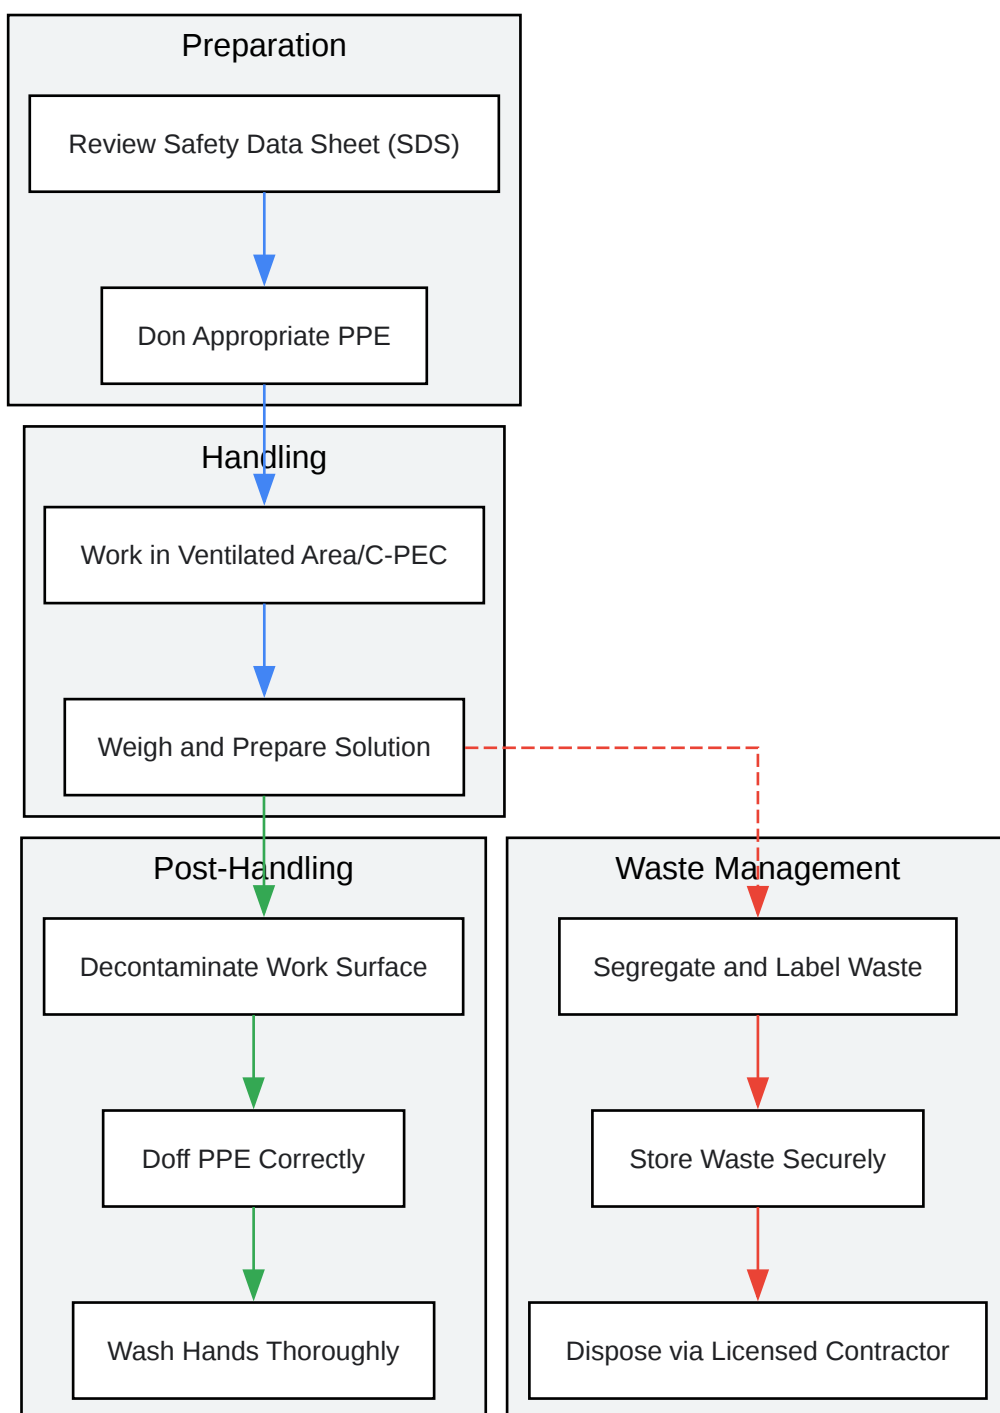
Preparation

Review Safety Data Sheet (SDS)

Don Appropriate PPE

Handling

Work in Ventilated Area/C-PEC

Weigh and Prepare Solution

Post-Handling

Decontaminate Work Surface

Doff PPE Correctly

Wash Hands Thoroughly

Waste Management

Segregate and Label Waste

Store Waste Securely

Dispose via Licensed Contractor